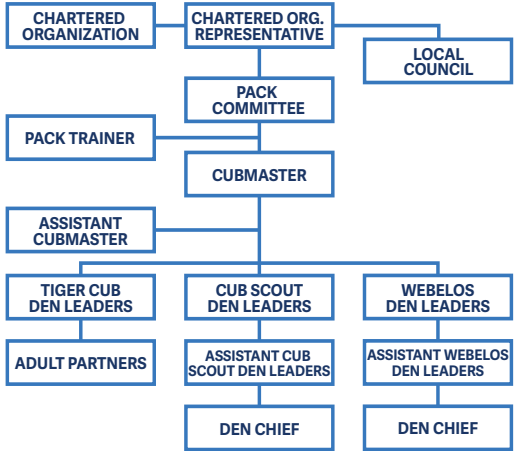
CHARTERED ORGANIZATION

CHARTERED ORG. REPRESENTATIVE

LOCAL COUNCIL

PACK COMMITTEE

PACK TRAINER

CUBMASTER

ASSISTANT CUBMASTER

TIGER CUB DEN LEADERS

CUB SCOUT DEN LEADERS

WEBELOS DEN LEADERS

ADULT PARTNERS

ASSISTANT CUB SCOUT DEN LEADERS

ASSISTANT WEBELOS DEN LEADERS

DEN CHIEF

DEN CHIEF